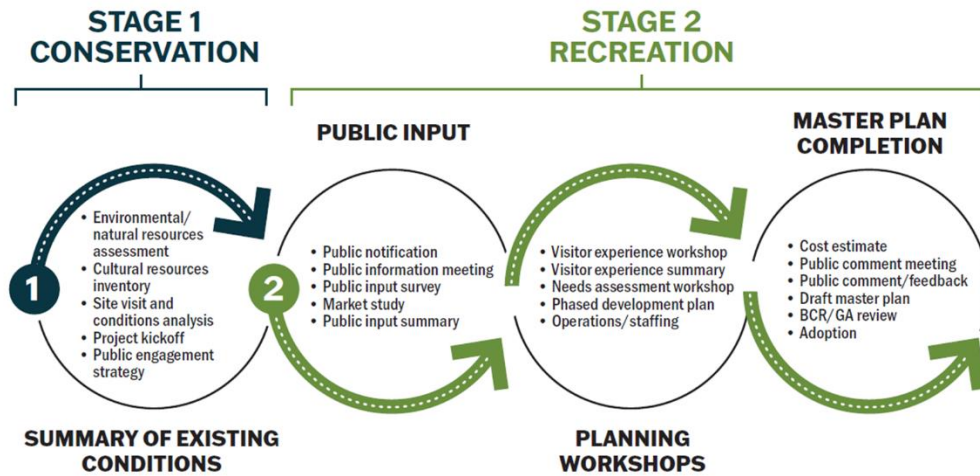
STAGE 1
CONSERVATION

STAGE 2
RECREATION

1

• Environmental/ natural resources assessment
• Cultural resources inventory
• Site visit and conditions analysis
• Project kickoff
• Public engagement strategy

SUMMARY OF EXISTING CONDITIONS

PUBLIC INPUT

2

• Public notification
• Public information meeting
• Public input survey
• Market study
• Public input summary

• Visitor experience workshop
• Visitor experience summary
• Needs assessment workshop
• Phased development plan
• Operations/ staffing

PLANNING WORKSHOPS

MASTER PLAN COMPLETION

• Cost estimate
• Public comment meeting
• Public comment/feedback
• Draft master plan
• BCR/ GA review
• Adoption